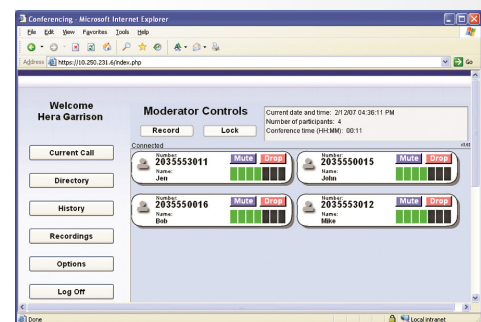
Conferencing - Microsoft Internet Explorer

File Edit View Favorites Tools Help

Address https://10.250.231.6/index.php

Go

Welcome Hera Garrison

Moderator Controls

Current date and time: 2/12/07 04:36:11 PM
Number of participants: 4
Conference time (HH:MM): 00:11

Record

Lock

Connected

Current Call

Directory

History

Recordings

Options

Log Off

Number:
2035553011
Name:
Jen
Mute
Drop

Number:
2035550015
Name:
John
Mute
Drop

Number:
2035550016
Name:
Bob
Mute
Drop

Number:
2035553012
Name:
Mike
Mute
Drop

Done

Local intranet